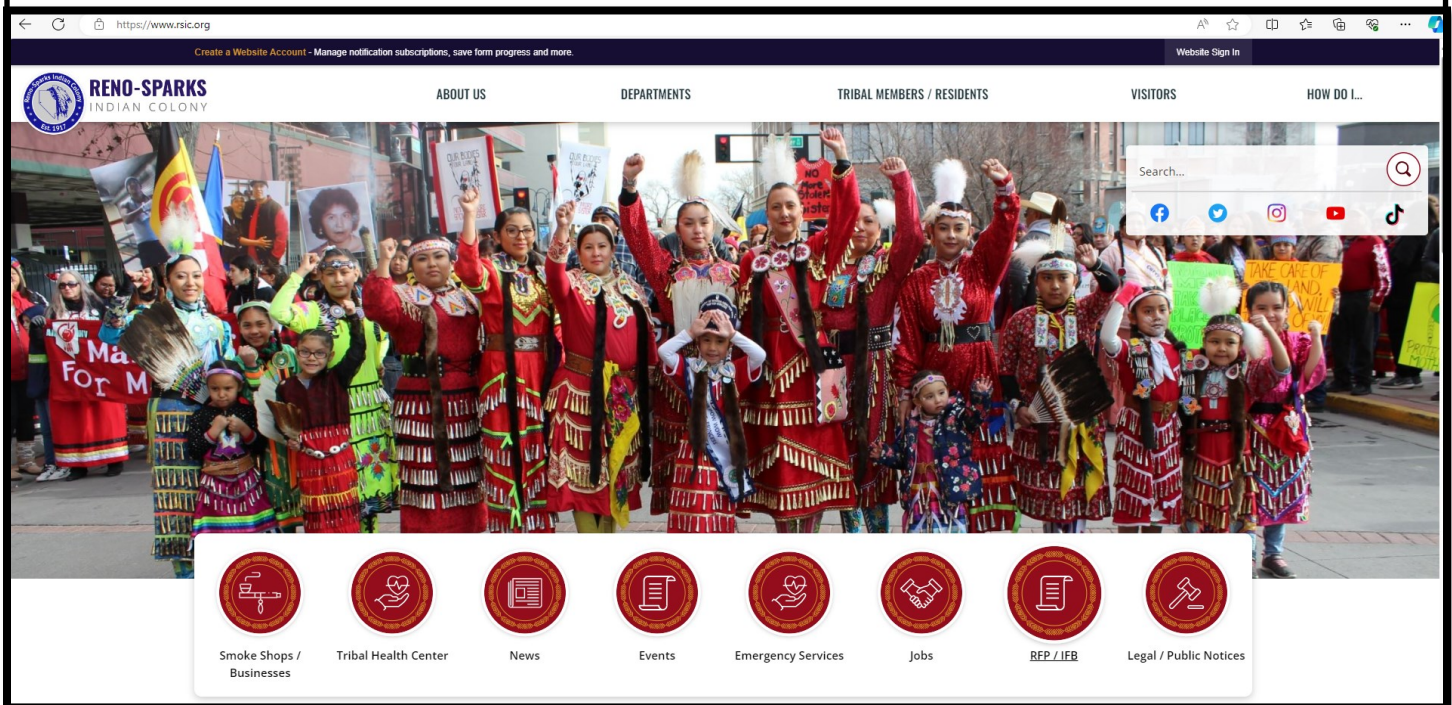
https://www.rsic.org

Create a Website Account - Manage notification subscriptions, save form progress and more.

Website Sign In

Reno-Sparks Indian Colony Est. 1917

RENO-SPARKS INDIAN COLONY

ABOUT US DEPARTMENTS TRIBAL MEMBERS / RESIDENTS VISITORS HOW DO I...

Search...

OUR BODIES

NO More Stolen Sisters

Ma For M

TAKE CARE OF LAND WILL

Smoke Shops / Businesses

Tribal Health Center

News

Events

Emergency Services

Jobs

RFP / IFB

Legal / Public Notices